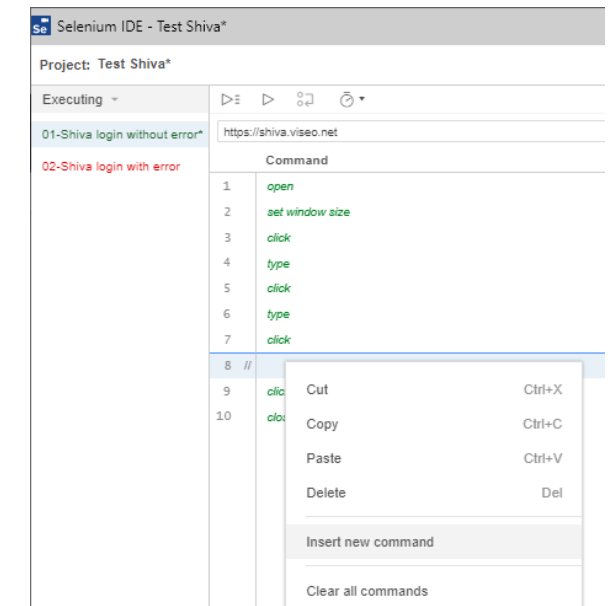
Se Selenium IDE - Test Shiva*

Project: Test Shiva*

Executing

01-Shiva login without error*

02-Shiva login with error

https://shiva.viseo.net

Command

1 open
2 set window size
3 click
4 type
5 click
6 type
7 click
8 //
9 clic
10 clo

Cut Ctrl+X
Copy Ctrl+C
Paste Ctrl+V
Delete Del
Insert new command
Clear all commands